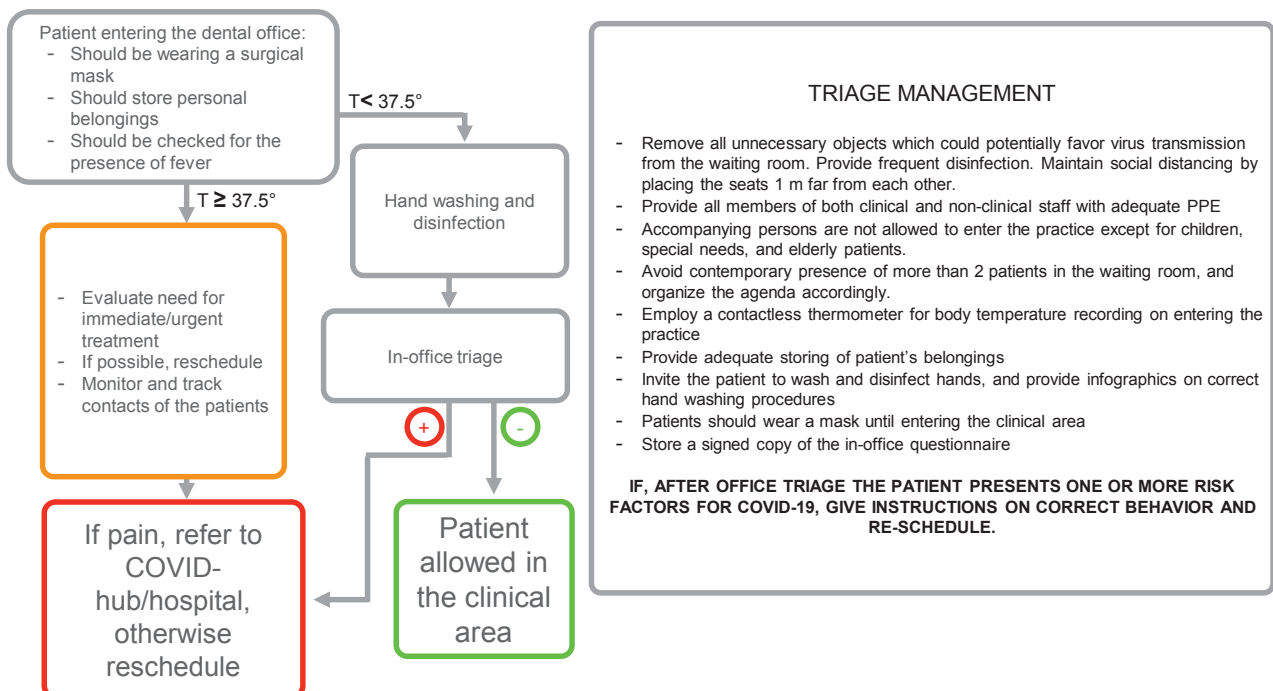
Patient entering the dental office:
- Should be wearing a surgical mask
- Should store personal belongings
- Should be checked for the presence of fever

T < 37.5°

T ≥ 37.5°

Hand washing and disinfection

- Evaluate need for immediate/urgent treatment
- If possible, reschedule
- Monitor and track contacts of the patients

In-office triage

+

-

If pain, refer to COVID-hub/hospital, otherwise reschedule

Patient allowed in the clinical area

TRIAGE MANAGEMENT

- Remove all unnecessary objects which could potentially favor virus transmission from the waiting room. Provide frequent disinfection. Maintain social distancing by placing the seats 1 m far from each other.
- Provide all members of both clinical and non-clinical staff with adequate PPE
- Accompanying persons are not allowed to enter the practice except for children, special needs, and elderly patients.
- Avoid contemporary presence of more than 2 patients in the waiting room, and organize the agenda accordingly.
- Employ a contactless thermometer for body temperature recording on entering the practice
- Provide adequate storing of patient's belongings
- Invite the patient to wash and disinfect hands, and provide infographics on correct hand washing procedures
- Patients should wear a mask until entering the clinical area
- Store a signed copy of the in-office questionnaire

IF, AFTER OFFICE TRIAGE THE PATIENT PRESENTS ONE OR MORE RISK FACTORS FOR COVID-19, GIVE INSTRUCTIONS ON CORRECT BEHAVIOR AND RE-SCHEDULE.